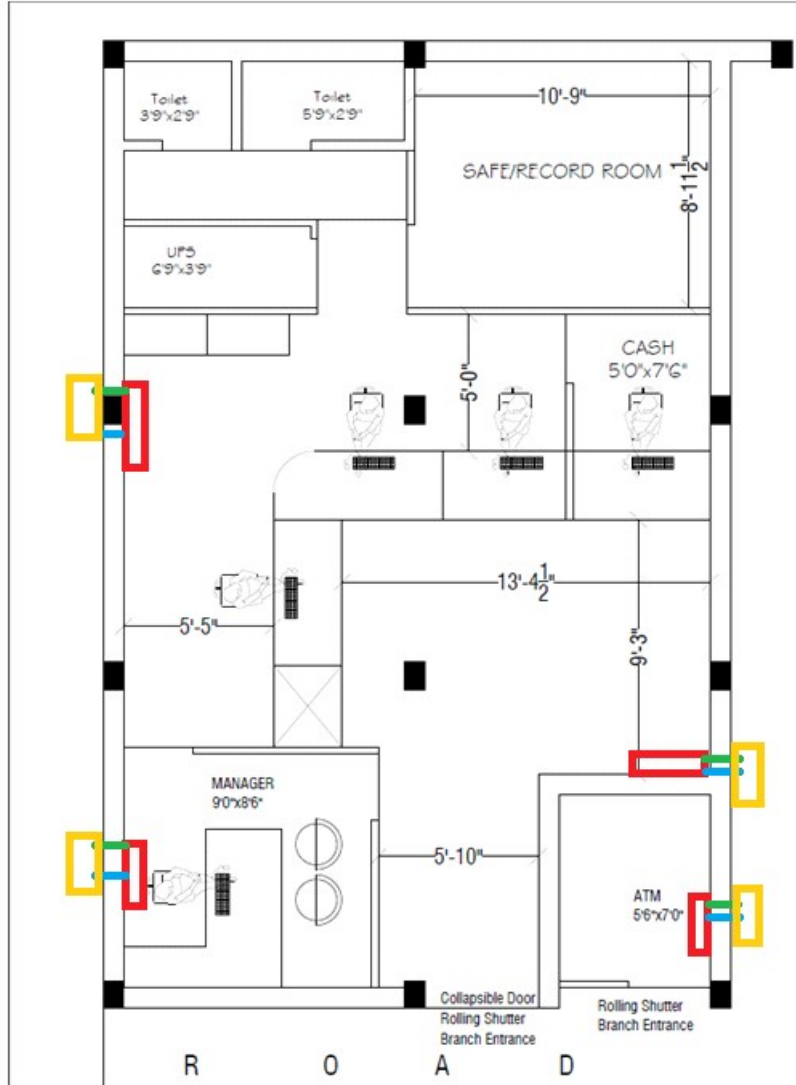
Toilet
3'9"x2'9"

Toilet
5'9"x2'9"

10'-9"

SAFE/RECORD ROOM

$8'-11\frac{1}{2}$"

UPS
6'9"x3'9"

CASH
5'0"x7'6"

5'-0"

$13'-4\frac{1}{2}$"

5'-5"

9'-3"

MANAGER
9'0"x8'6"

5'-10"

ATM
5'6"x7'0"

Collapsible Door
Rolling Shutter
Branch Entrance

Rolling Shutter
Branch Entrance

R O A D